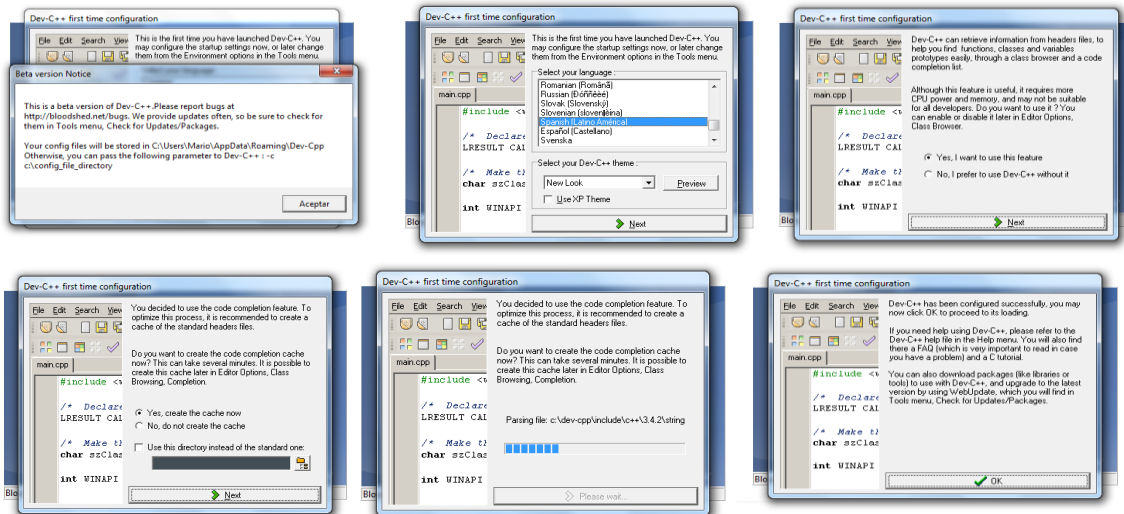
Dev-C++ first time configuration

File Edit Search View

This is the first time you have launched Dev-C++. You may configure the startup settings now, or later change them from the Environment options in the Tools menu.

Beta version Notice

This is a beta version of Dev-C++.Please report bugs at http://bloodshed.net/bugs. We provide updates often, so be sure to check for them in Tools menu, Check for Updates/Packages.

Your config files will be stored in C:\Users\Mario\AppData\Roaming\Dev-Cpp
Otherwise, you can pass the following parameter to Dev-C++ : -c c:\config_file_directory

Aceptar

Dev-C++ first time configuration

File Edit Search View

main.cpp

#include <w

/* Declare
LRESULT CAL

/* Make th
char szClas

int WINAPI

This is the first time you have launched Dev-C++. You may configure the startup settings now, or later change them from the Environment options in the Tools menu.

Select your language :

Romanian (Română)
Russian (Ðóññêèé)
Slovak (Slovenský)
Slovenian (slovenščina)
Spanish (Latino América)
Español (Castellano)
Svenska

Select your Dev-C++ theme :

New Look

Preview

Use XP Theme

Next

Dev-C++ first time configuration

File Edit Search View

main.cpp

#include <w

/* Declare
LRESULT CAL

/* Make th
char szClas

int WINAPI

Dev-C++ can retrieve information from headers files, to help you find functions, classes and variables prototypes easily, through a class browser and a code completion list.

Although this feature is useful, it requires more CPU power and memory, and may not be suitable for all developers. Do you want to use it ? You can enable or disable it later in Editor Options, Class Browser.

Yes, I want to use this feature

No, I prefer to use Dev-C++ without it

Next

Dev-C++ first time configuration

File Edit Search View

main.cpp

#include <w

/* Declare
LRESULT CAL

/* Make th
char szClas

int WINAPI

You decided to use the code completion feature. To optimize this process, it is recommended to create a cache of the standard headers files.

Do you want to create the code completion cache now? This can take several minutes. It is possible to create this cache later in Editor Options, Class Browsing, Completion.

Yes, create the cache now

No, do not create the cache

Use this directory instead of the standard one:

Next

Dev-C++ first time configuration

File Edit Search View

main.cpp

#include <w

/* Declare
LRESULT CAL

/* Make th
char szClas

int WINAPI

You decided to use the code completion feature. To optimize this process, it is recommended to create a cache of the standard headers files.

Do you want to create the code completion cache now? This can take several minutes. It is possible to create this cache later in Editor Options, Class Browsing, Completion.

Parsing file: c:\dev-cpp\include\c++\3.4.2\string

Please wait...

Dev-C++ first time configuration

File Edit Search View

main.cpp

#include <w

/* Declare
LRESULT CAL

/* Make th
char szClas

int WINAPI

Dev-C++ has been configured successfully, you may now click OK to proceed to its loading.

If you need help using Dev-C++, please refer to the Dev-C++ help file in the Help menu. You will also find there a FAQ (which is very important to read in case you have a problem) and a C tutorial.

You can also download packages (like libraries or tools) to use with Dev-C++, and upgrade to the latest version by using WebUpdate, which you will find in Tools menu, Check for Updates/Packages.

OK